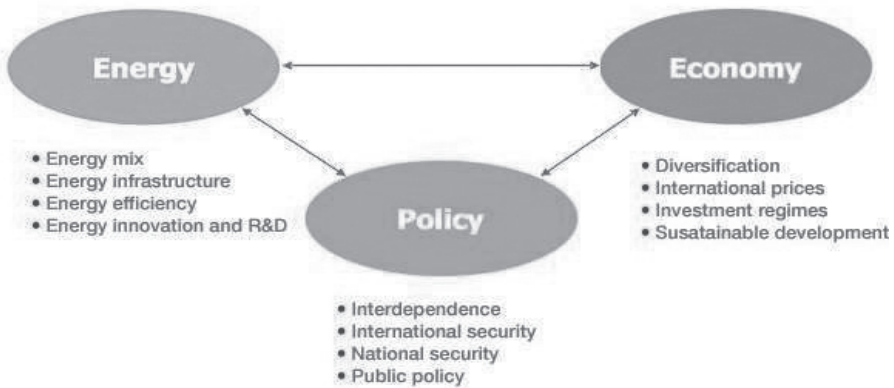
Energy

Economy

• Energy mix
• Energy infrastructure
• Energy efficiency
• Energy innovation and R&D

Policy

• Diversification
• International prices
• Investment regimes
• Susatainable development

• Interdependence
• International security
• National security
• Public policy